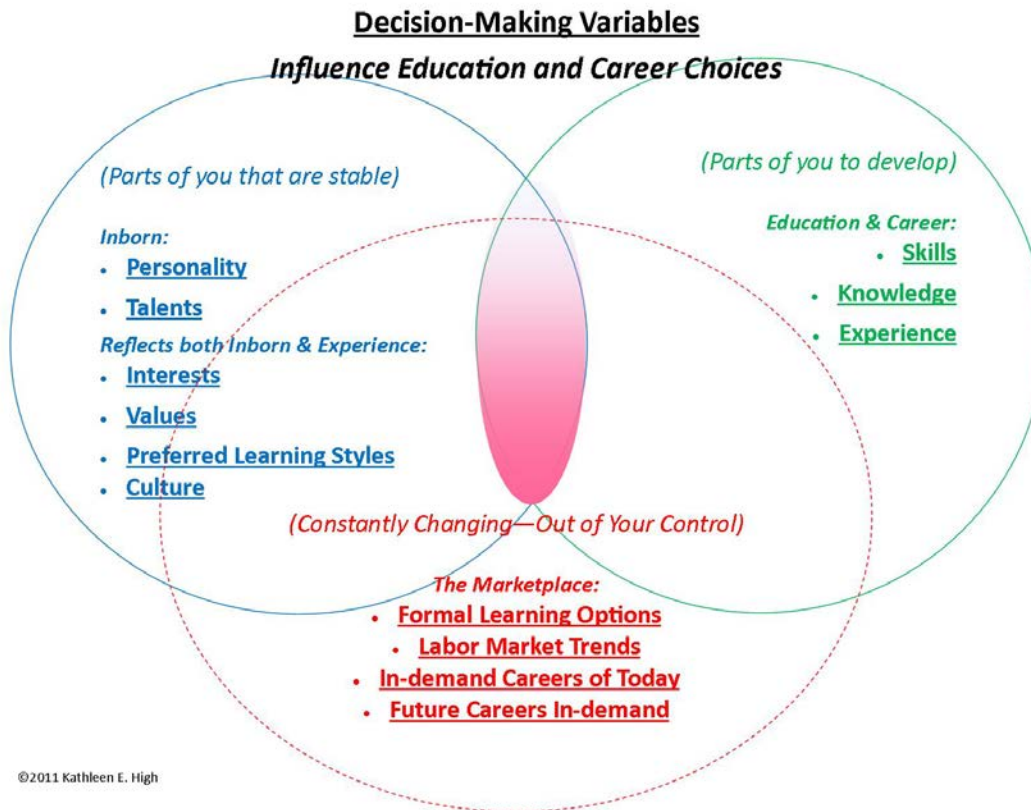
Decision-Making Variables

Influence Education and Career Choices

(Parts of you that are stable)

Inborn:
- Personality
- Talents

Reflects both Inborn & Experience:
- Interests
- Values
- Preferred Learning Styles
- Culture

(Parts of you to develop)

Education & Career:
- Skills
- Knowledge
- Experience

(Constantly Changing—Out of Your Control)

The Marketplace:
- Formal Learning Options
- Labor Market Trends
- In-demand Careers of Today
- Future Careers In-demand

©2011 Kathleen E. High